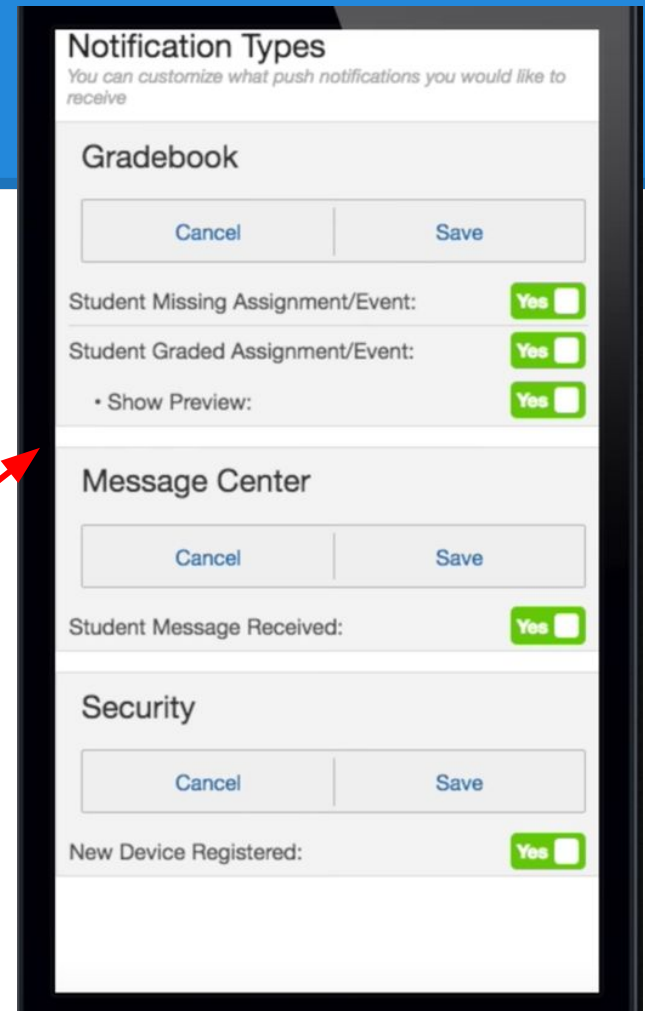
Notification Types

You can customize what push notifications you would like to receive

Gradebook

Cancel | Save

Student Missing Assignment/Event: Yes

Student Graded Assignment/Event: Yes

• Show Preview: Yes

Message Center

Cancel | Save

Student Message Received: Yes

Security

Cancel | Save

New Device Registered: Yes